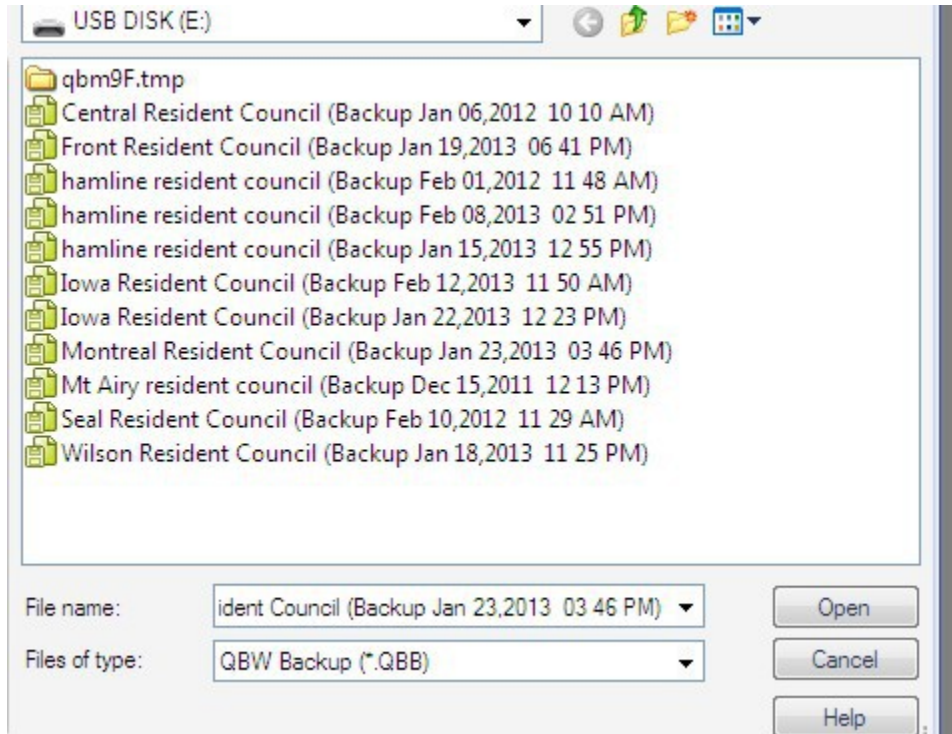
USB DISK (E:)

qbm9F.tmp
Central Resident Council (Backup Jan 06,2012 10 10 AM)
Front Resident Council (Backup Jan 19,2013 06 41 PM)
hamline resident council (Backup Feb 01,2012 11 48 AM)
hamline resident council (Backup Feb 08,2013 02 51 PM)
hamline resident council (Backup Jan 15,2013 12 55 PM)
Iowa Resident Council (Backup Feb 12,2013 11 50 AM)
Iowa Resident Council (Backup Jan 22,2013 12 23 PM)
Montreal Resident Council (Backup Jan 23,2013 03 46 PM)
Mt Airy resident council (Backup Dec 15,2011 12 13 PM)
Seal Resident Council (Backup Feb 10,2012 11 29 AM)
Wilson Resident Council (Backup Jan 18,2013 11 25 PM)

File name: ident Council (Backup Jan 23,2013 03 46 PM)
Files of type: QBW Backup (*.QBB)

Open
Cancel
Help